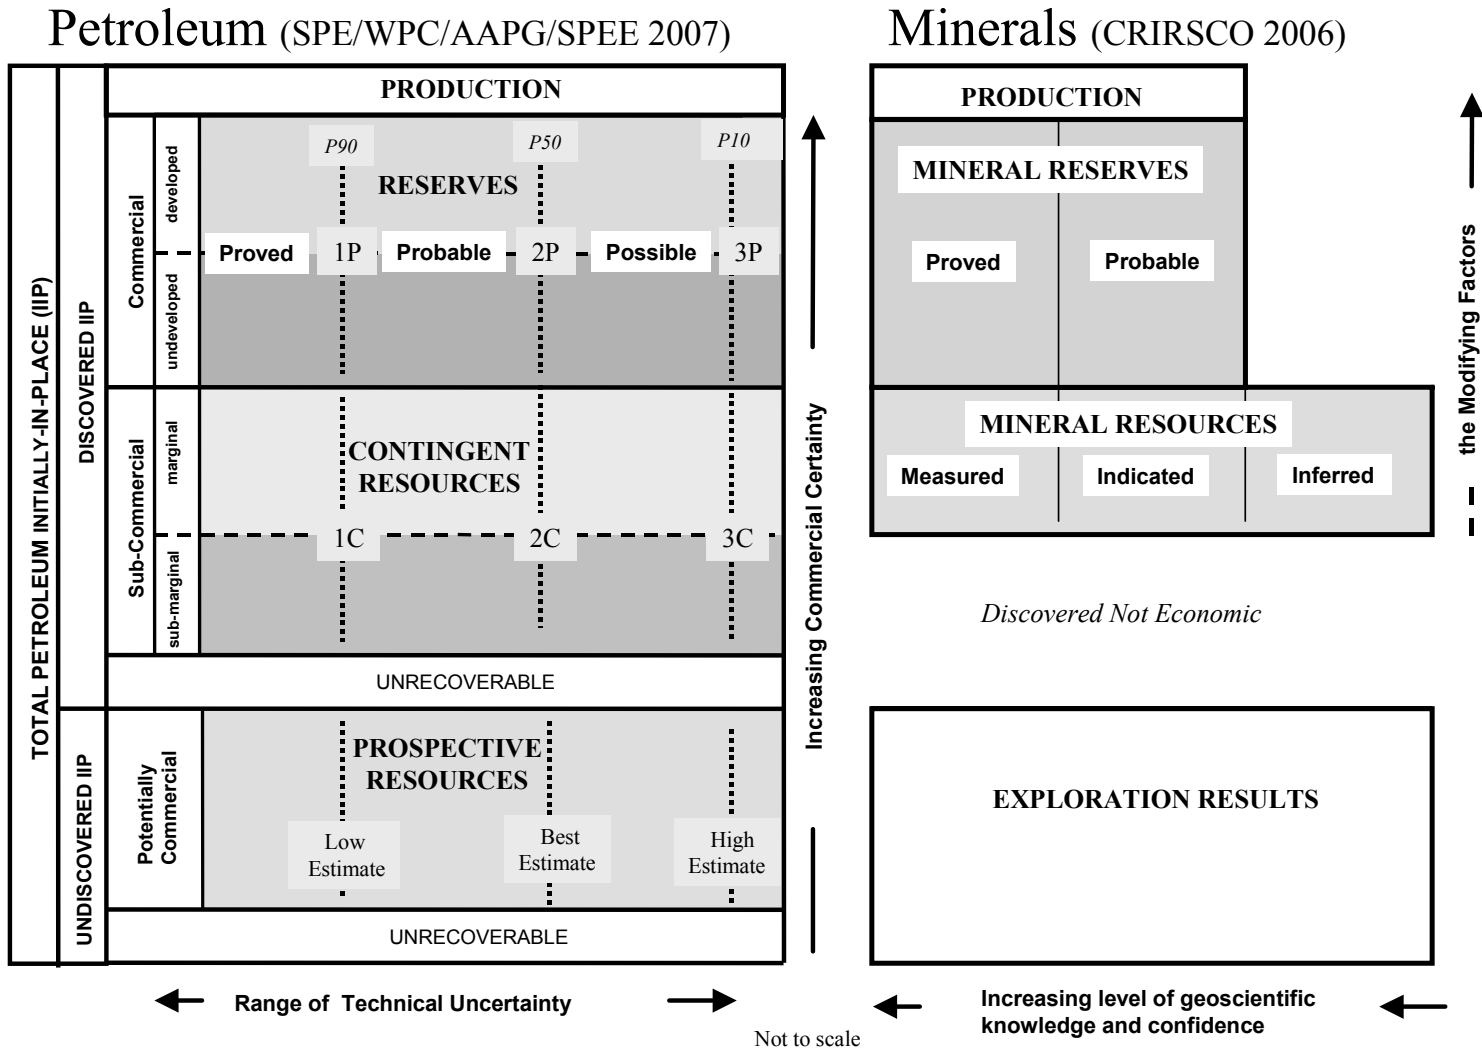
Petroleum (SPE/WPC/AAPG/SPEE 2007)

Minerals (CRIRSCO 2006)

TOTAL PETROLEUM INITIALLY-IN-PLACE (IIP)

DISCOVERED IIP

UNDISCOVERED IIP

PRODUCTION

Commercial

developed

undeveloped

P90

P50

P10

RESERVES

Proved

1P

Probable

2P

Possible

3P

Sub-Commercial

marginal

sub-marginal

CONTINGENT RESOURCES

1C

2C

3C

UNRECOVERABLE

Potentially Commercial

PROSPECTIVE RESOURCES

Low Estimate

Best Estimate

High Estimate

UNRECOVERABLE

Increasing Commercial Certainty

Range of Technical Uncertainty

Not to scale

PRODUCTION

MINERAL RESERVES

Proved

Probable

MINERAL RESOURCES

Measured

Indicated

Inferred

Discovered Not Economic

EXPLORATION RESULTS

the Modifying Factors

Increasing level of geoscientific knowledge and confidence